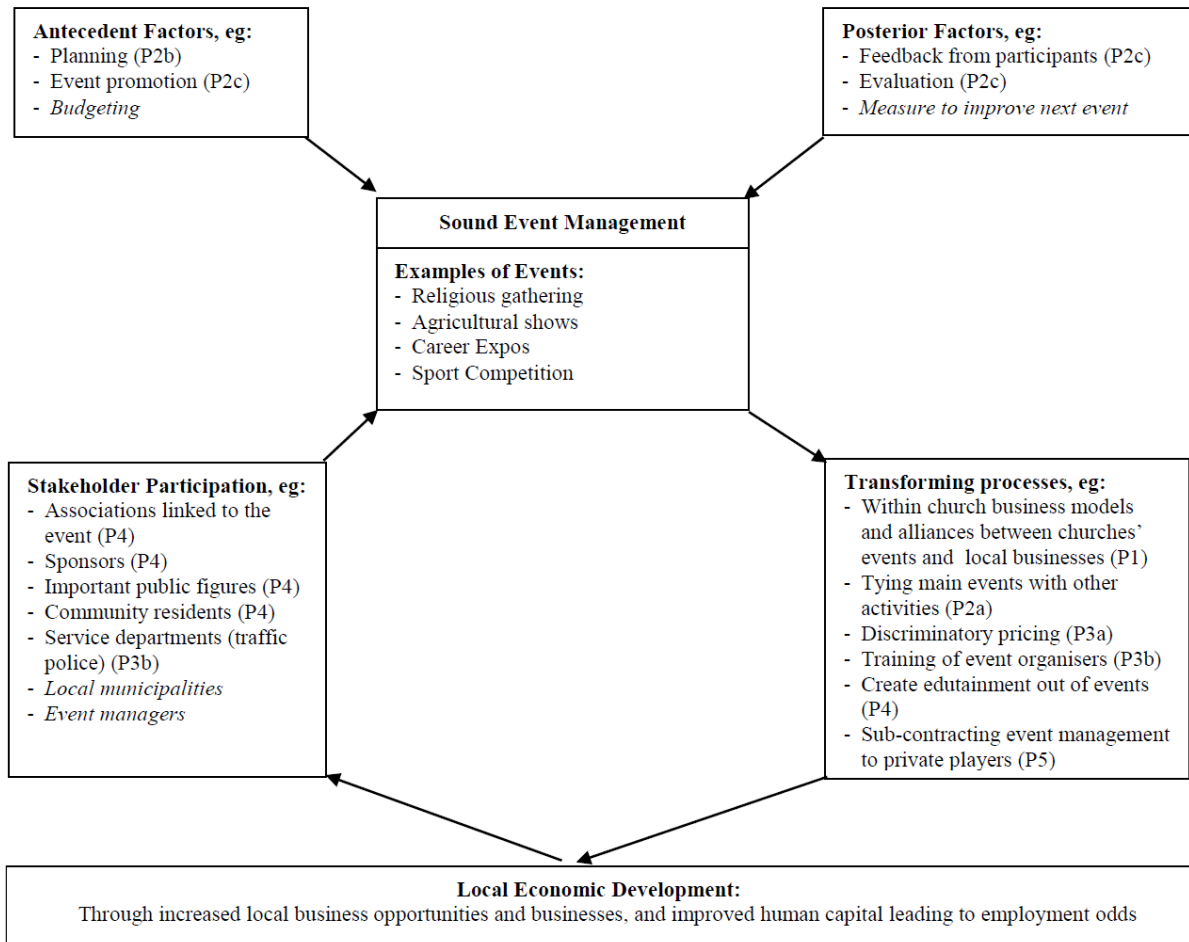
**Antecedent Factors, eg:**
- Planning (P2b)
- Event promotion (P2c)
- *Budgeting*

**Posterior Factors, eg:**
- Feedback from participants (P2c)
- Evaluation (P2c)
- *Measure to improve next event*

**Sound Event Management**

**Examples of Events:**
- Religious gathering
- Agricultural shows
- Career Expos
- Sport Competition

**Stakeholder Participation, eg:**
- Associations linked to the event (P4)
- Sponsors (P4)
- Important public figures (P4)
- Community residents (P4)
- Service departments (traffic police) (P3b)
- *Local municipalities*
- *Event managers*

**Transforming processes, eg:**
- Within church business models and alliances between churches' events and local businesses (P1)
- Tying main events with other activities (P2a)
- Discriminatory pricing (P3a)
- Training of event organisers (P3b)
- Create edutainment out of events (P4)
- Sub-contracting event management to private players (P5)

**Local Economic Development:**
Through increased local business opportunities and businesses, and improved human capital leading to employment odds